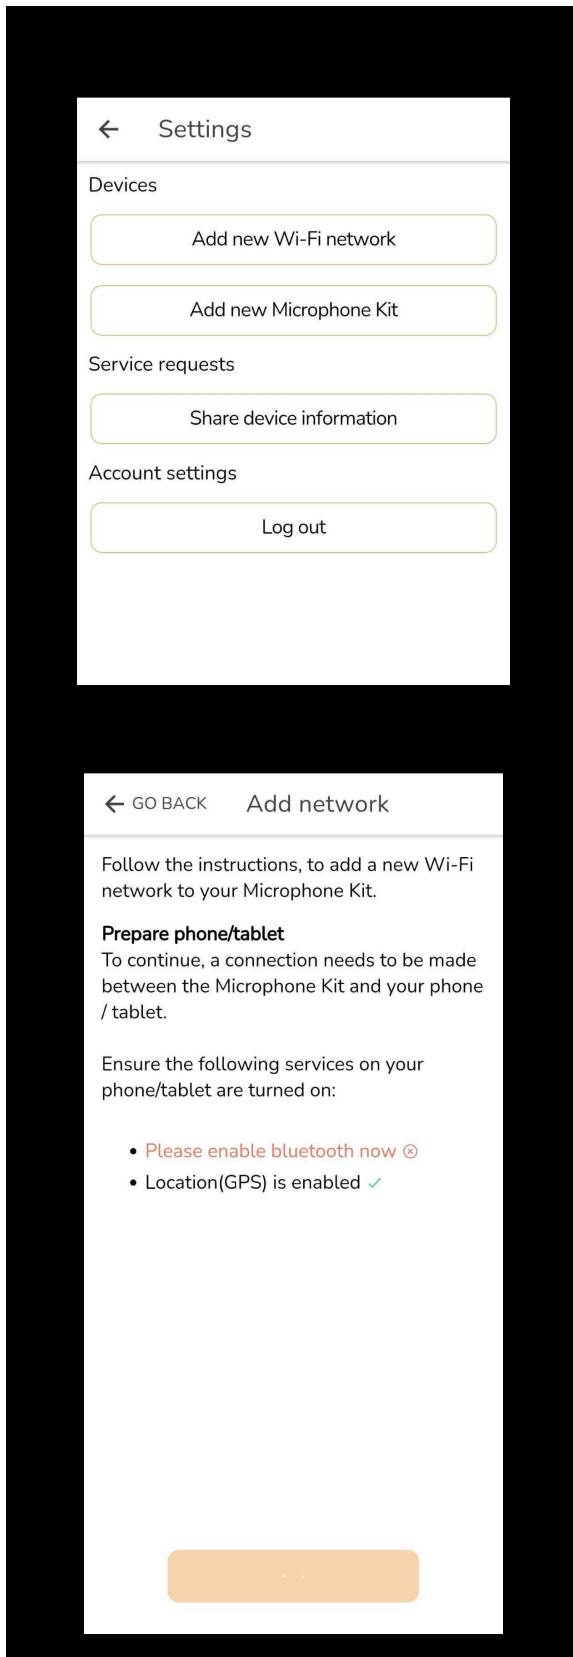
← Settings

Devices

Add new Wi-Fi network

Add new Microphone Kit

Service requests

Share device information

Account settings

Log out

← GO BACK Add network

Follow the instructions, to add a new Wi-Fi network to your Microphone Kit.

**Prepare phone/tablet**
To continue, a connection needs to be made between the Microphone Kit and your phone / tablet.

Ensure the following services on your phone/tablet are turned on:

- Please enable bluetooth now ⊗
- Location(GPS) is enabled ✓